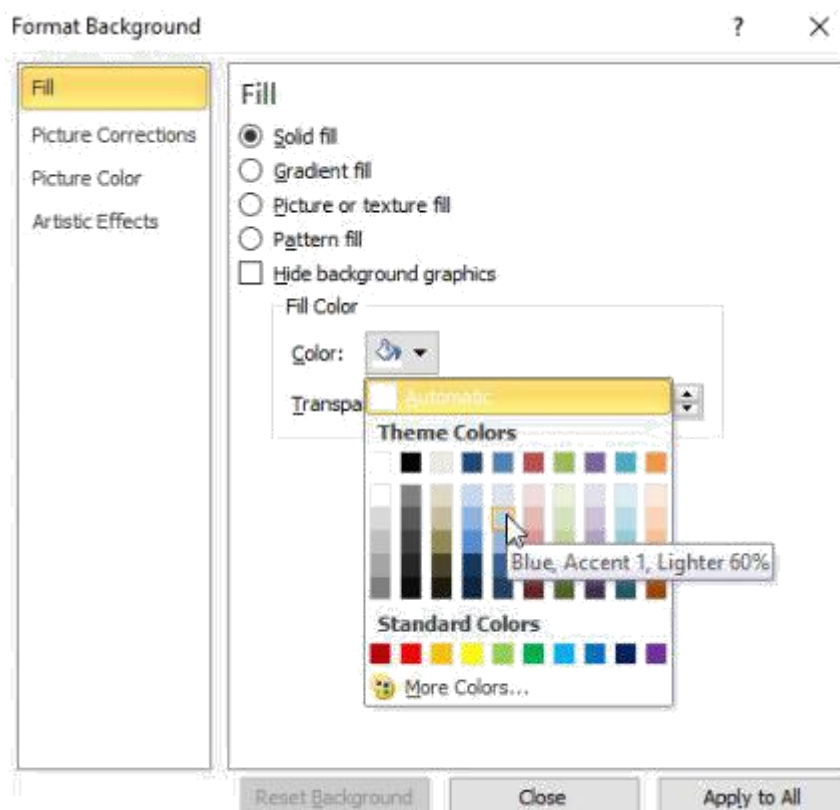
Format Background

?

×

Fill

Picture Corrections

Picture Color

Artistic Effects

Fill

Solid fill

Gradient fill

Picture or texture fill

Pattern fill

Hide background graphics

Fill Color

Color:

Transpa

Automatic

Theme Colors

Blue, Accent 1, Lighter 60%

Standard Colors

More Colors...

Reset Background

Close

Apply to All